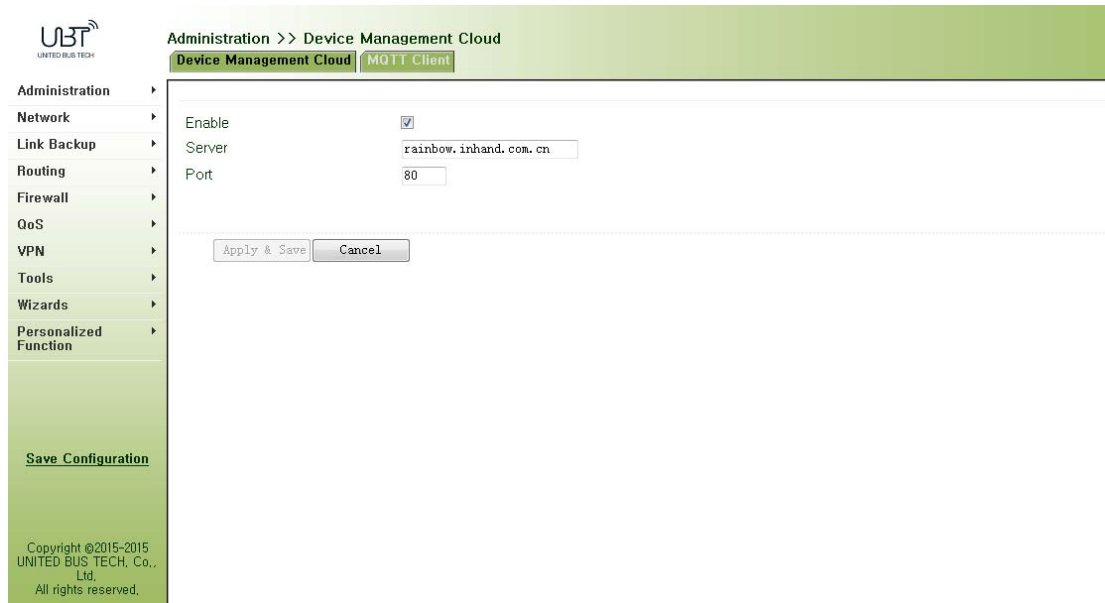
UBT
UNITED BUS TECH

Administration >> Device Management Cloud

Device Management Cloud | MQTT Client

Administration
Network
Link Backup
Routing
Firewall
QoS
VPN
Tools
Wizards
Personalized Function

Enable
Server rainbow.inhand.com.cn
Port 80

Apply & Save
Cancel

Save Configuration

Copyright ©2015-2015 UNITED BUS TECH, Co., Ltd. All rights reserved.